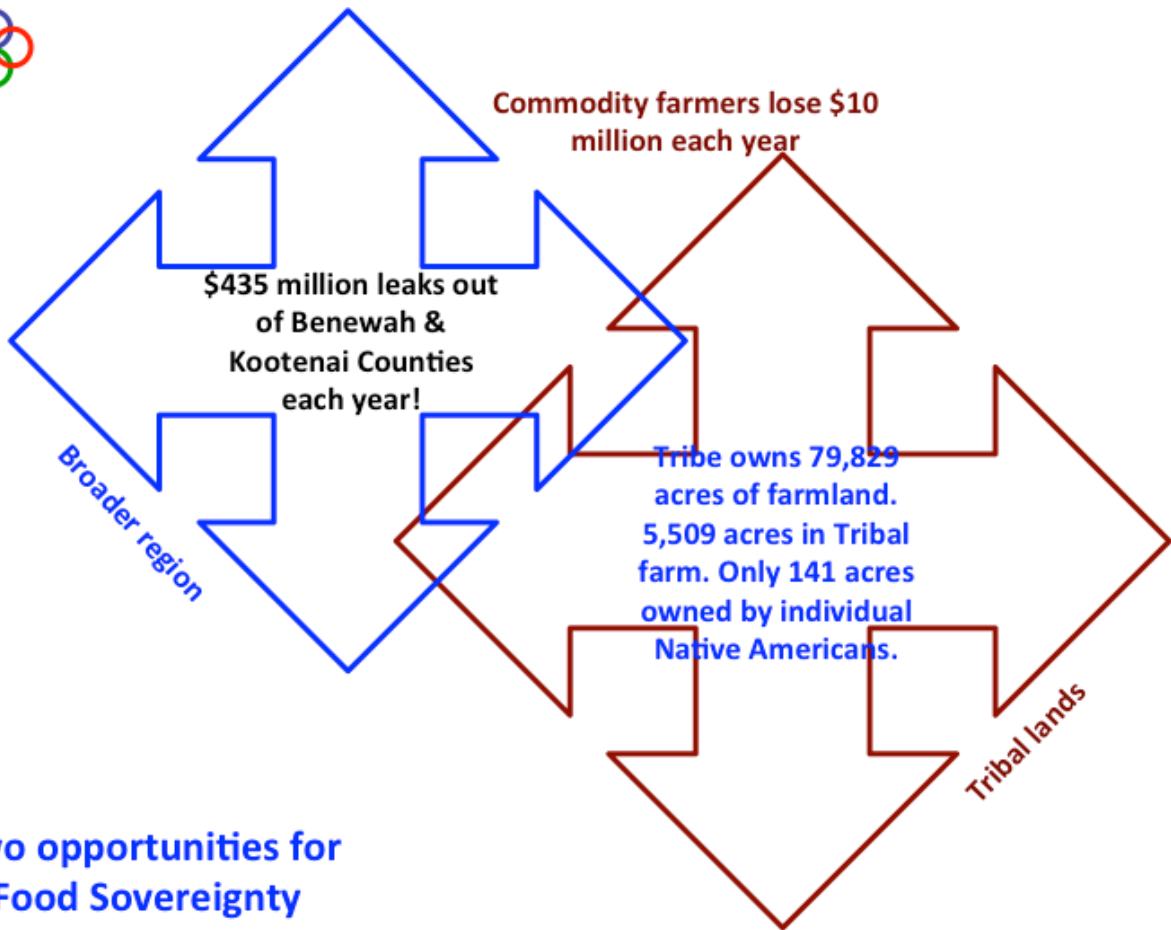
Commodity farmers lose $10 million each year

$435 million leaks out of Benewah & Kootenai Counties each year!

Broader region

Tribe owns 79,829 acres of farmland. 5,509 acres in Tribal farm. Only 141 acres owned by individual Native Americans.

Tribal lands

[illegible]o opportunities for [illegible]Food Sovereignty